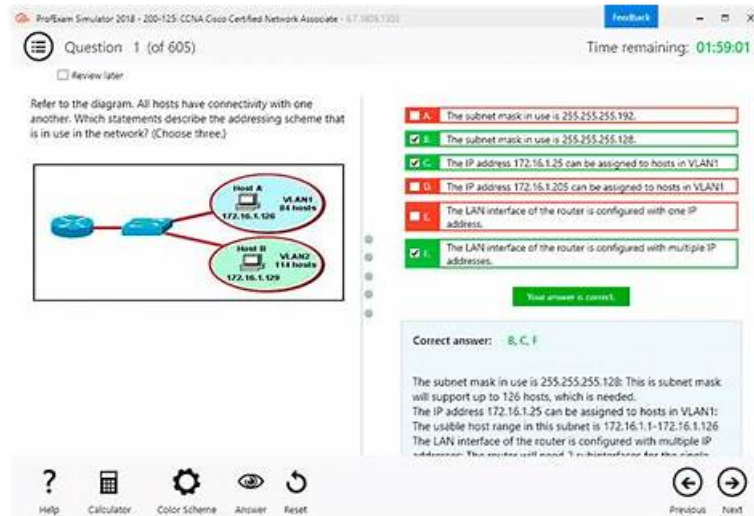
ProfExam Simulator 2018 - 200-125: CCNA Cisco Certified Network Associate - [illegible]

Feedback

Question 1 (of 605)

Time remaining: 01:59:01

Review later

Refer to the diagram. All hosts have connectivity with one another. Which statements describe the addressing scheme that is in use in the network? (Choose three.)

Host A
VLAN1
84 hosts
172.16.1.126

Host B
VLAN2
114 hosts
172.16.1.129

A. The subnet mask in use is 255.255.255.192.

B. The subnet mask in use is 255.255.255.128.

C. The IP address 172.16.1.25 can be assigned to hosts in VLAN1

D. The IP address 172.16.1.205 can be assigned to hosts in VLAN1

E. The LAN interface of the router is configured with one IP address.

F. The LAN interface of the router is configured with multiple IP addresses.

Your answer is correct.

Correct answer: B, C, F

The subnet mask in use is 255.255.255.128: This is subnet mask will support up to 126 hosts, which is needed.
The IP address 172.16.1.25 can be assigned to hosts in VLAN1: The usable host range in this subnet is 172.16.1.1-172.16.1.126
The LAN interface of the router is configured with multiple IP addresses: The router will need 2 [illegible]

Help
Calculator
Color Scheme
Answer
Reset
Previous
Next